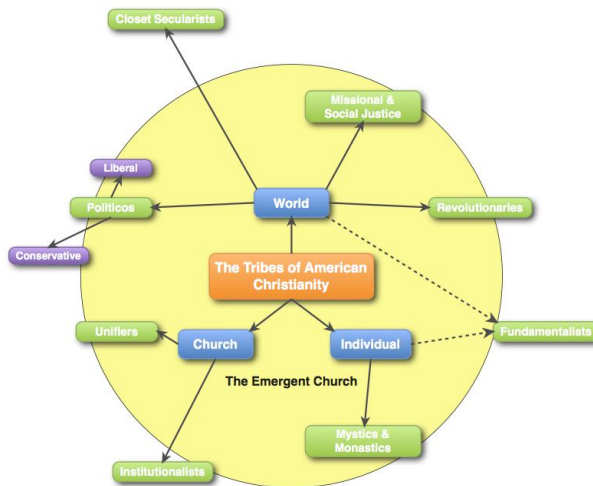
Closet Secularists

Missional & Social Justice

Liberal

Politicos

World

Revolutionaries

Conservative

The Tribes of American Christianity

Unifiers

Church

Individual

Fundamentalists

The Emergent Church

Mystics & Monastics

Institutionalists